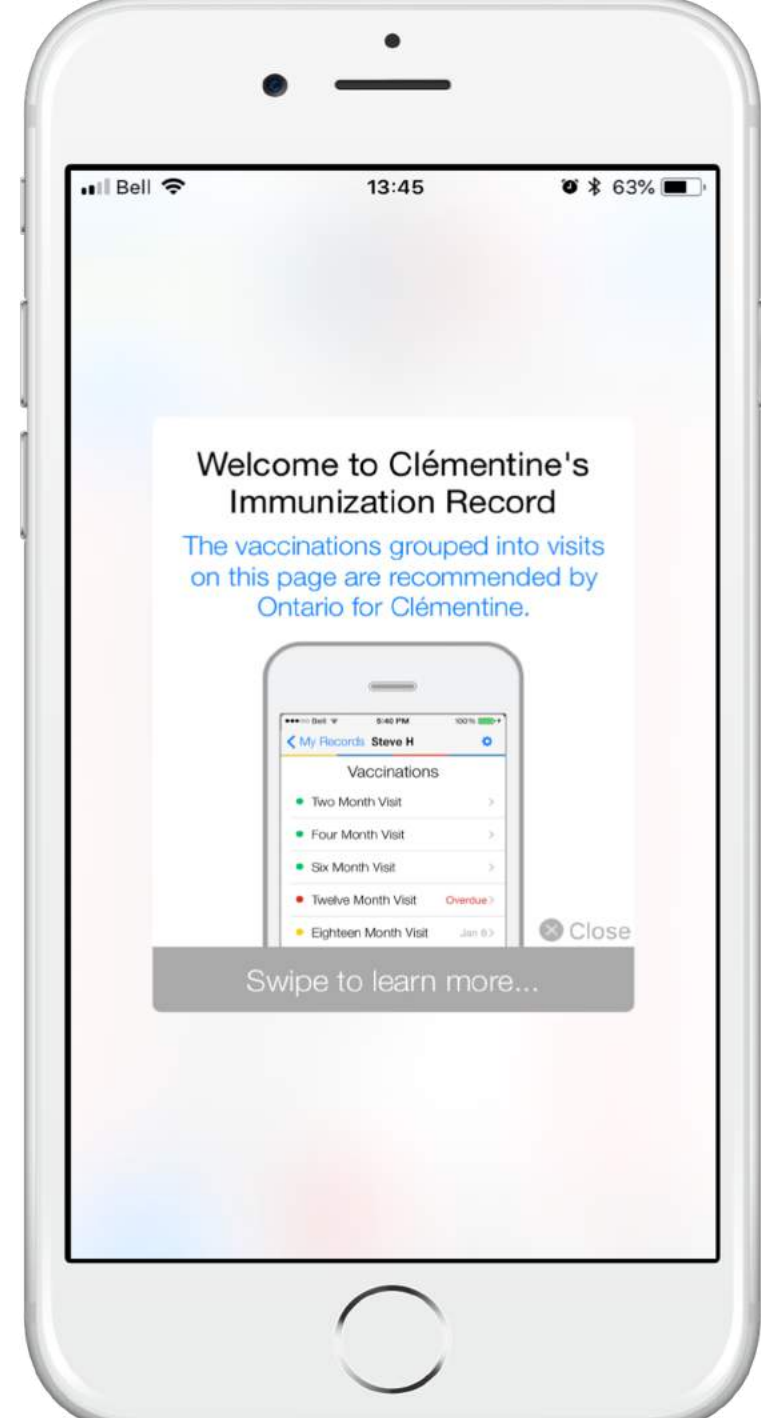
Bell 13:45 63%

Welcome to Clémentine's Immunization Record

The vaccinations grouped into visits on this page are recommended by Ontario for Clémentine.

Bell 5:40 PM 100%

My Records Steve H

Vaccinations

Two Month Visit

Four Month Visit

Six Month Visit

Twelve Month Visit Overdue

Eighteen Month Visit Jan 8

Close

Swipe to learn more...